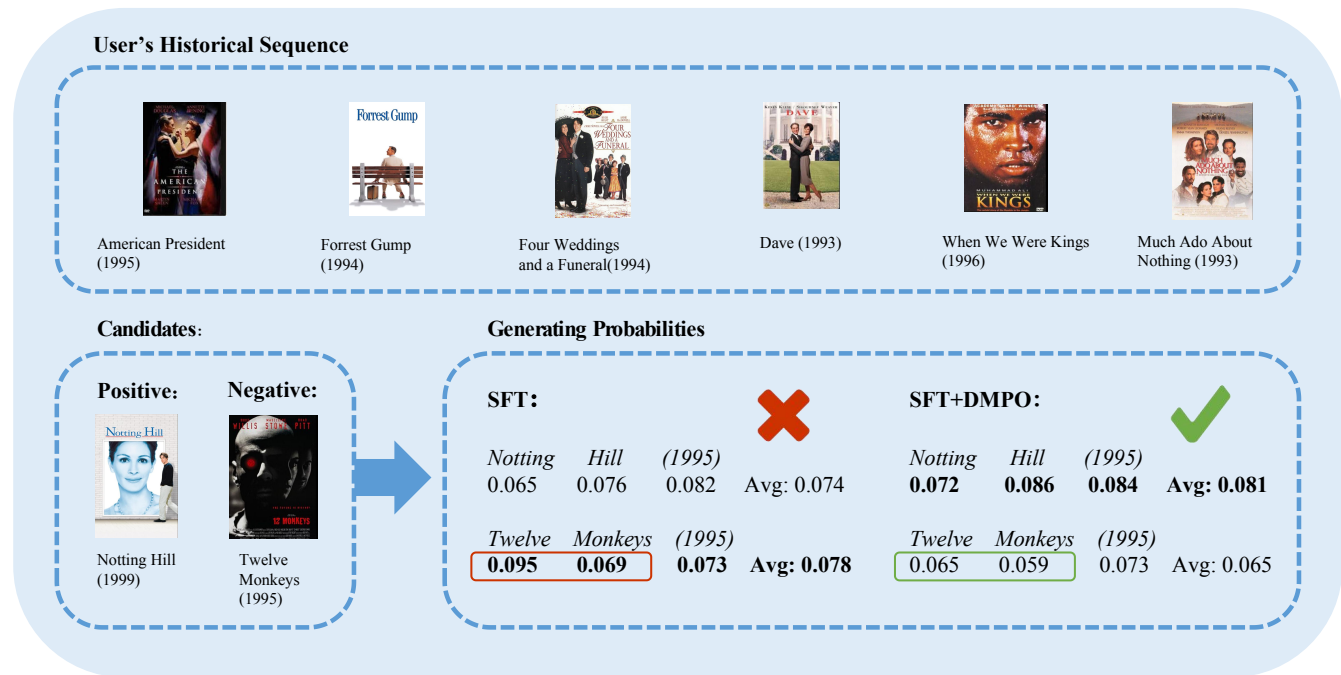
User's Historical Sequence

THE AMERICAN PRESIDENT

American President (1995)

Forrest Gump

Forrest Gump (1994)

FOUR WEDDINGS AND A FUNERAL

Four Weddings and a Funeral(1994)

DAVE

Dave (1993)

WHEN WE WERE KINGS

When We Were Kings (1996)

MUCH ADO ABOUT NOTHING

Much Ado About Nothing (1993)

Candidates:

Positive:

Notting Hill

Notting Hill (1999)

Negative:

WILLIS STOWE PITT

12 MONKEYS

Twelve Monkeys (1995)

Generating Probabilities

SFT:

| *Notting* | *Hill* | *(1995)* | |
|---|---|---|---|
| 0.065 | 0.076 | 0.082 | Avg: 0.074 |
| *Twelve* | *Monkeys* | *(1995)* | |
| **0.095** | **0.069** | **0.073** | **Avg: 0.078** |

SFT+DMPO:

| *Notting* | *Hill* | *(1995)* | |
|---|---|---|---|
| **0.072** | **0.086** | **0.084** | **Avg: 0.081** |
| *Twelve* | *Monkeys* | *(1995)* | |
| 0.065 | 0.059 | 0.073 | Avg: 0.065 |